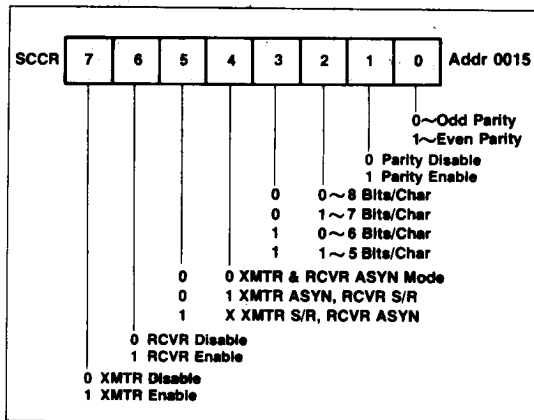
SCCR 7 6 5 4 3 2 1 0 Addr 0015

0∼Odd Parity
1∼Even Parity

0 Parity Disable
1 Parity Enable

0 0∼8 Bits/Char
0 1∼7 Bits/Char
1 0∼6 Bits/Char
1 1∼5 Bits/Char

0 0 XMTR & RCVR ASYN Mode
0 1 XMTR ASYN, RCVR S/R
1 X XMTR S/R, RCVR ASYN

0 RCVR Disable
1 RCVR Enable

0 XMTR Disable
1 XMTR Enable